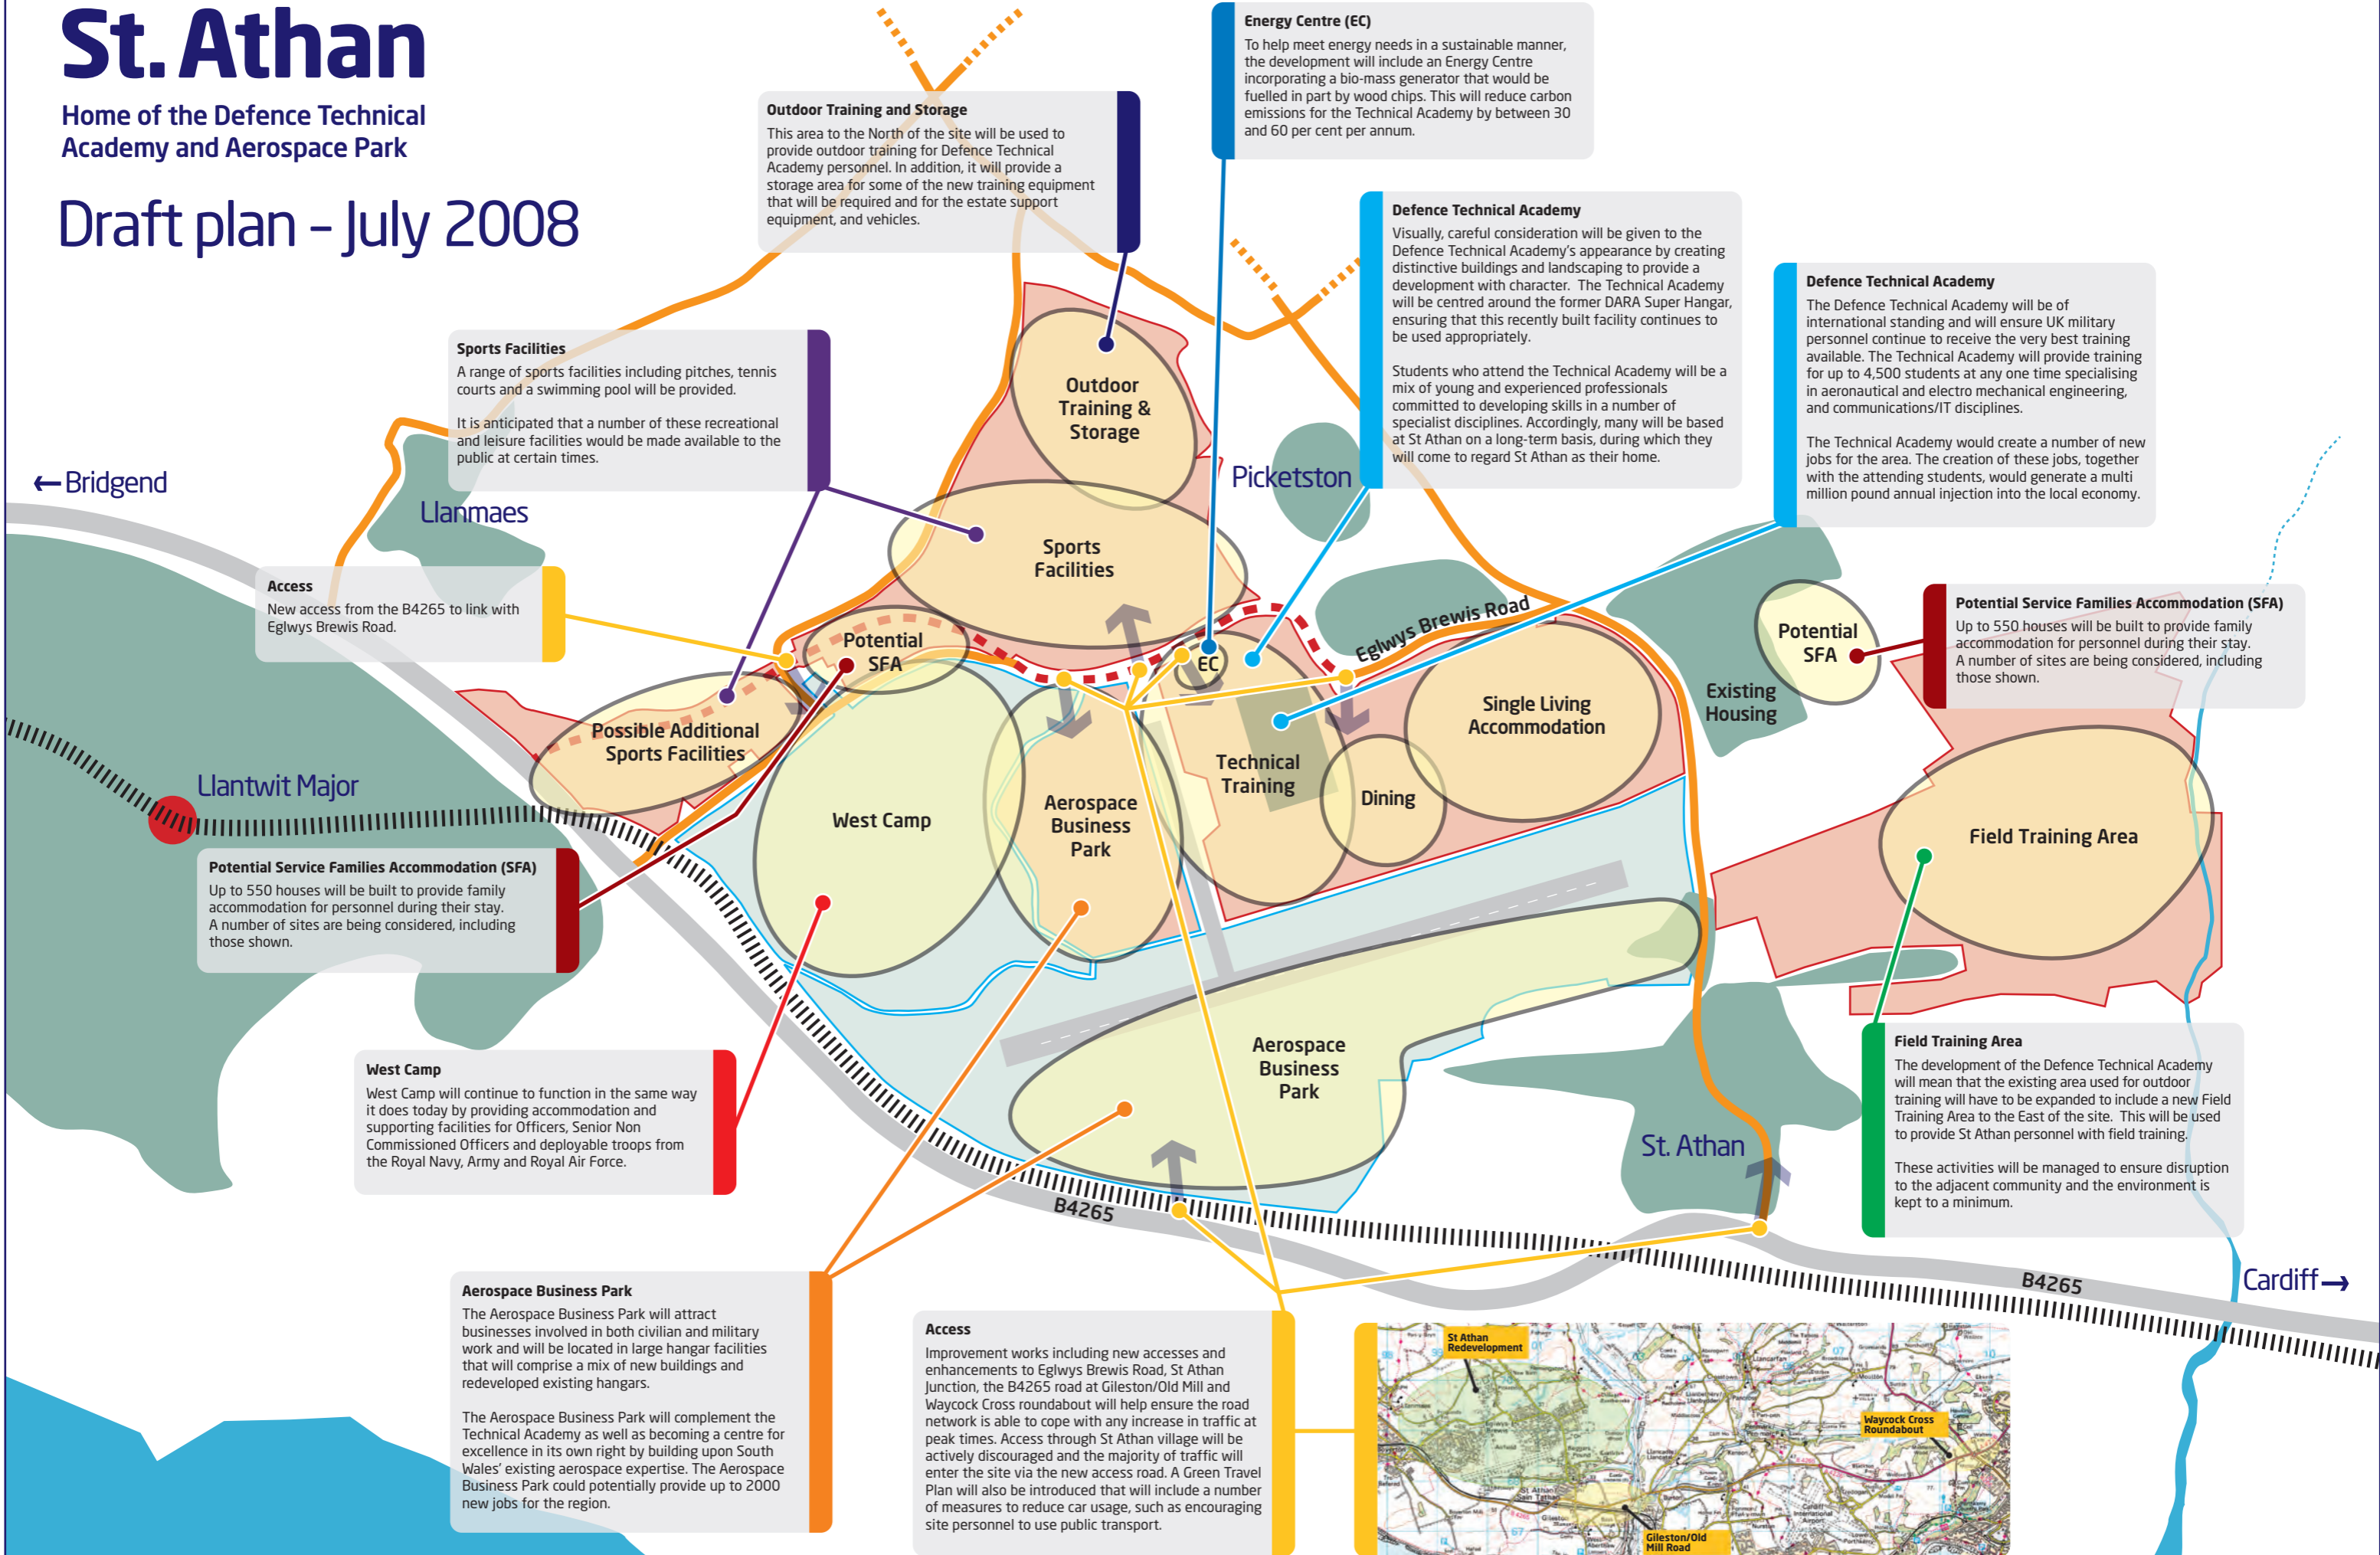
St. Athan

Home of the Defence Technical Academy and Aerospace Park

Draft plan – July 2008

Outdoor Training and Storage
This area to the North of the site will be used to provide outdoor training for Defence Technical Academy personnel. In addition, it will provide a storage area for some of the new training equipment that will be required and for the estate support equipment, and vehicles.

Energy Centre (EC)
To help meet energy needs in a sustainable manner, the development will include an Energy Centre incorporating a bio-mass generator that would be fuelled in part by wood chips. This will reduce carbon emissions for the Technical Academy by between 30 and 60 per cent per annum.

Defence Technical Academy
Visually, careful consideration will be given to the Defence Technical Academy's appearance by creating distinctive buildings and landscaping to provide a development with character. The Technical Academy will be centred around the former DARA Super Hangar, ensuring that this recently built facility continues to be used appropriately.

Students who attend the Technical Academy will be a mix of young and experienced professionals committed to developing skills in a number of specialist disciplines. Accordingly, many will be based at St Athan on a long-term basis, during which they will come to regard St Athan as their home.

Defence Technical Academy
The Defence Technical Academy will be of international standing and will ensure UK military personnel continue to receive the very best training available. The Technical Academy will provide training for up to 4,500 students at any one time specialising in aeronautical and electro mechanical engineering, and communications/IT disciplines.

The Technical Academy would create a number of new jobs for the area. The creation of these jobs, together with the attending students, would generate a multi million pound annual injection into the local economy.

Sports Facilities
A range of sports facilities including pitches, tennis courts and a swimming pool will be provided.

It is anticipated that a number of these recreational and leisure facilities would be made available to the public at certain times.

←Bridgend

Llanmaes

Outdoor Training & Storage

Picketston

Sports Facilities

Access
New access from the B4265 to link with Eglwys Brewis Road.

Eglwys Brewis Road

Potential SFA

EC

Potential SFA

Existing Housing

Potential Service Families Accommodation (SFA)
Up to 550 houses will be built to provide family accommodation for personnel during their stay. A number of sites are being considered, including those shown.

Single Living Accommodation

Possible Additional Sports Facilities

Technical Training

Dining

Llantwit Major

West Camp

Aerospace Business Park

Field Training Area

Potential Service Families Accommodation (SFA)
Up to 550 houses will be built to provide family accommodation for personnel during their stay. A number of sites are being considered, including those shown.

Aerospace Business Park

West Camp
West Camp will continue to function in the same way it does today by providing accommodation and supporting facilities for Officers, Senior Non Commissioned Officers and deployable troops from the Royal Navy, Army and Royal Air Force.

St. Athan

Field Training Area
The development of the Defence Technical Academy will mean that the existing area used for outdoor training will have to be expanded to include a new Field Training Area to the East of the site. This will be used to provide St Athan personnel with field training.

These activities will be managed to ensure disruption to the adjacent community and the environment is kept to a minimum.

B4265

B4265

Cardiff→

Aerospace Business Park
The Aerospace Business Park will attract businesses involved in both civilian and military work and will be located in large hangar facilities that will comprise a mix of new buildings and redeveloped existing hangars.

The Aerospace Business Park will complement the Technical Academy as well as becoming a centre for excellence in its own right by building upon South Wales' existing aerospace expertise. The Aerospace Business Park could potentially provide up to 2000 new jobs for the region.

Access
Improvement works including new accesses and enhancements to Eglwys Brewis Road, St Athan Junction, the B4265 road at Gileston/Old Mill and Waycock Cross roundabout will help ensure the road network is able to cope with any increase in traffic at peak times. Access through St Athan village will be actively discouraged and the majority of traffic will enter the site via the new access road. A Green Travel Plan will also be introduced that will include a number of measures to reduce car usage, such as encouraging site personnel to use public transport.

St Athan Redevelopment

Waycock Cross Roundabout

Gileston/Old Mill Road